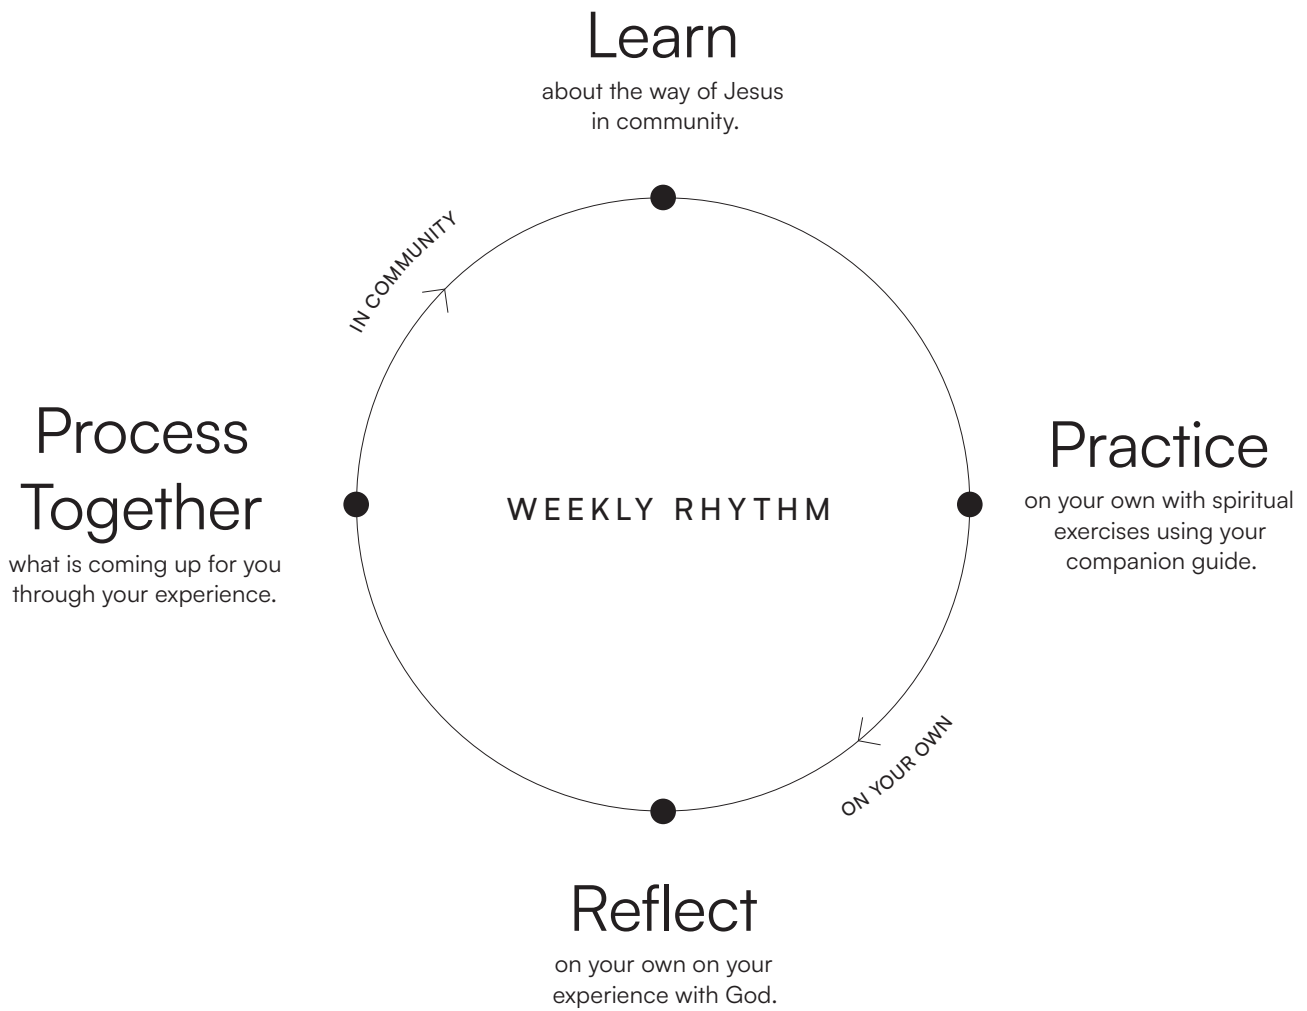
Learn
about the way of Jesus in community.

IN COMMUNITY

Process Together
what is coming up for you through your experience.

WEEKLY RHYTHM

Practice
on your own with spiritual exercises using your companion guide.

ON YOUR OWN

Reflect
on your own on your experience with God.